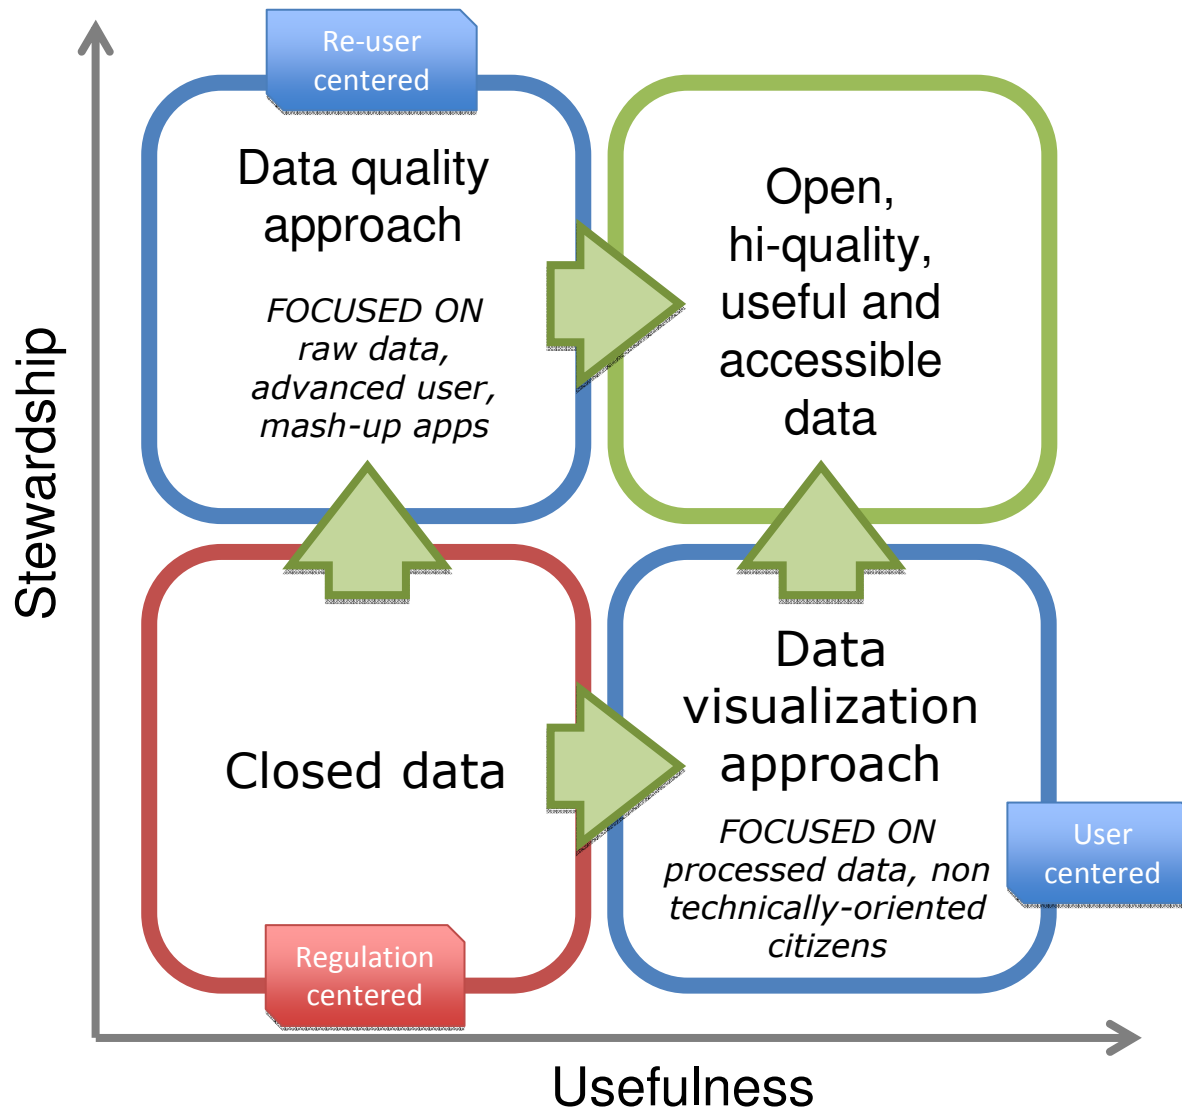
Re-user centered

Data quality approach

FOCUSED ON raw data, advanced user, mash-up apps

Open, hi-quality, useful and accessible data

Stewardship

Closed data

Data visualization approach

FOCUSED ON processed data, non technically-oriented citizens

User centered

Regulation centered

Usefulness